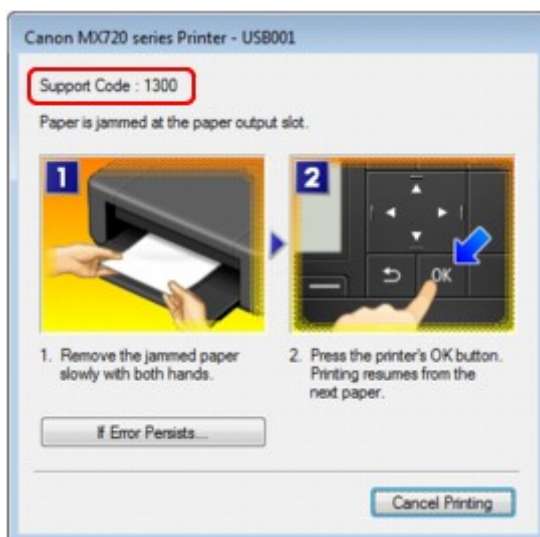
Canon MX720 series Printer - USB001

Support Code : 1300

Paper is jammed at the paper output slot.

1

2

OK

1. Remove the jammed paper slowly with both hands.

2. Press the printer's OK button. Printing resumes from the next paper.

If Error Persists...

Cancel Printing